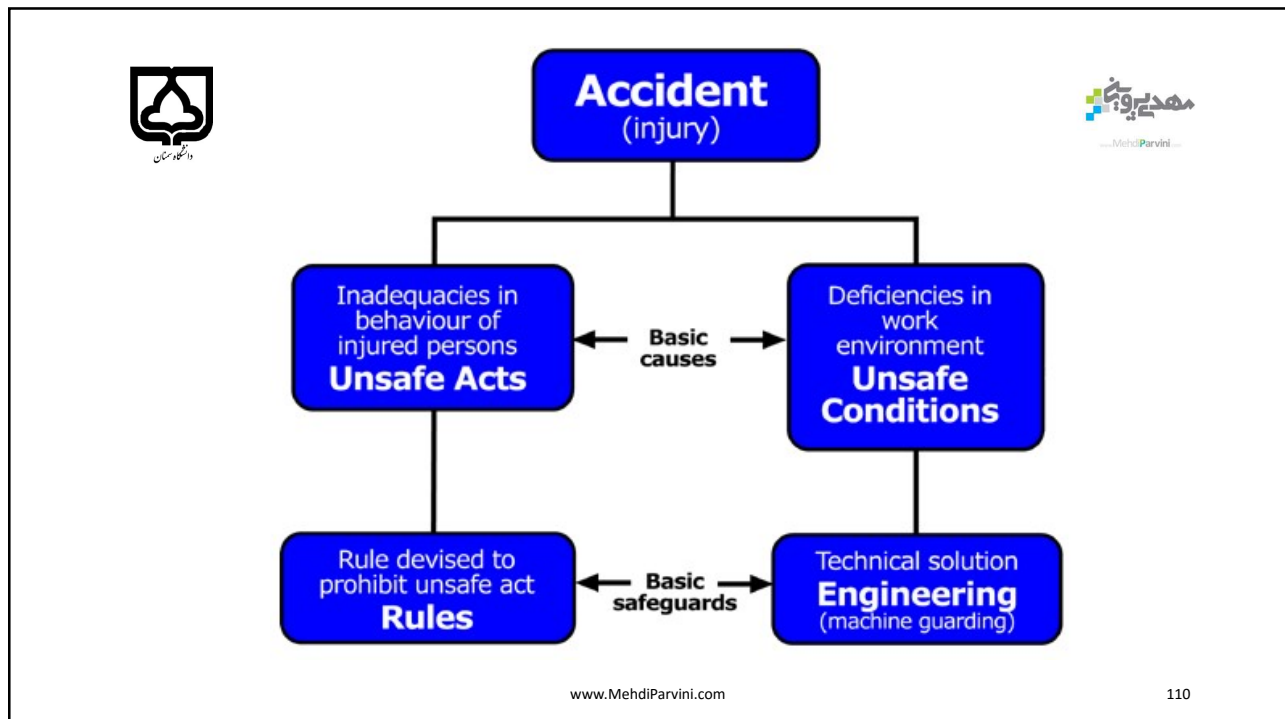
دانشگاه سمنان

Accident
(injury)

مهدی پروینی
www.MehdiParvini.com

Inadequacies in behaviour of injured persons
Unsafe Acts

Basic causes

Deficiencies in work environment
Unsafe Conditions

Rule devised to prohibit unsafe act
Rules

Basic safeguards

Technical solution
Engineering
(machine guarding)

www.MehdiParvini.com

110